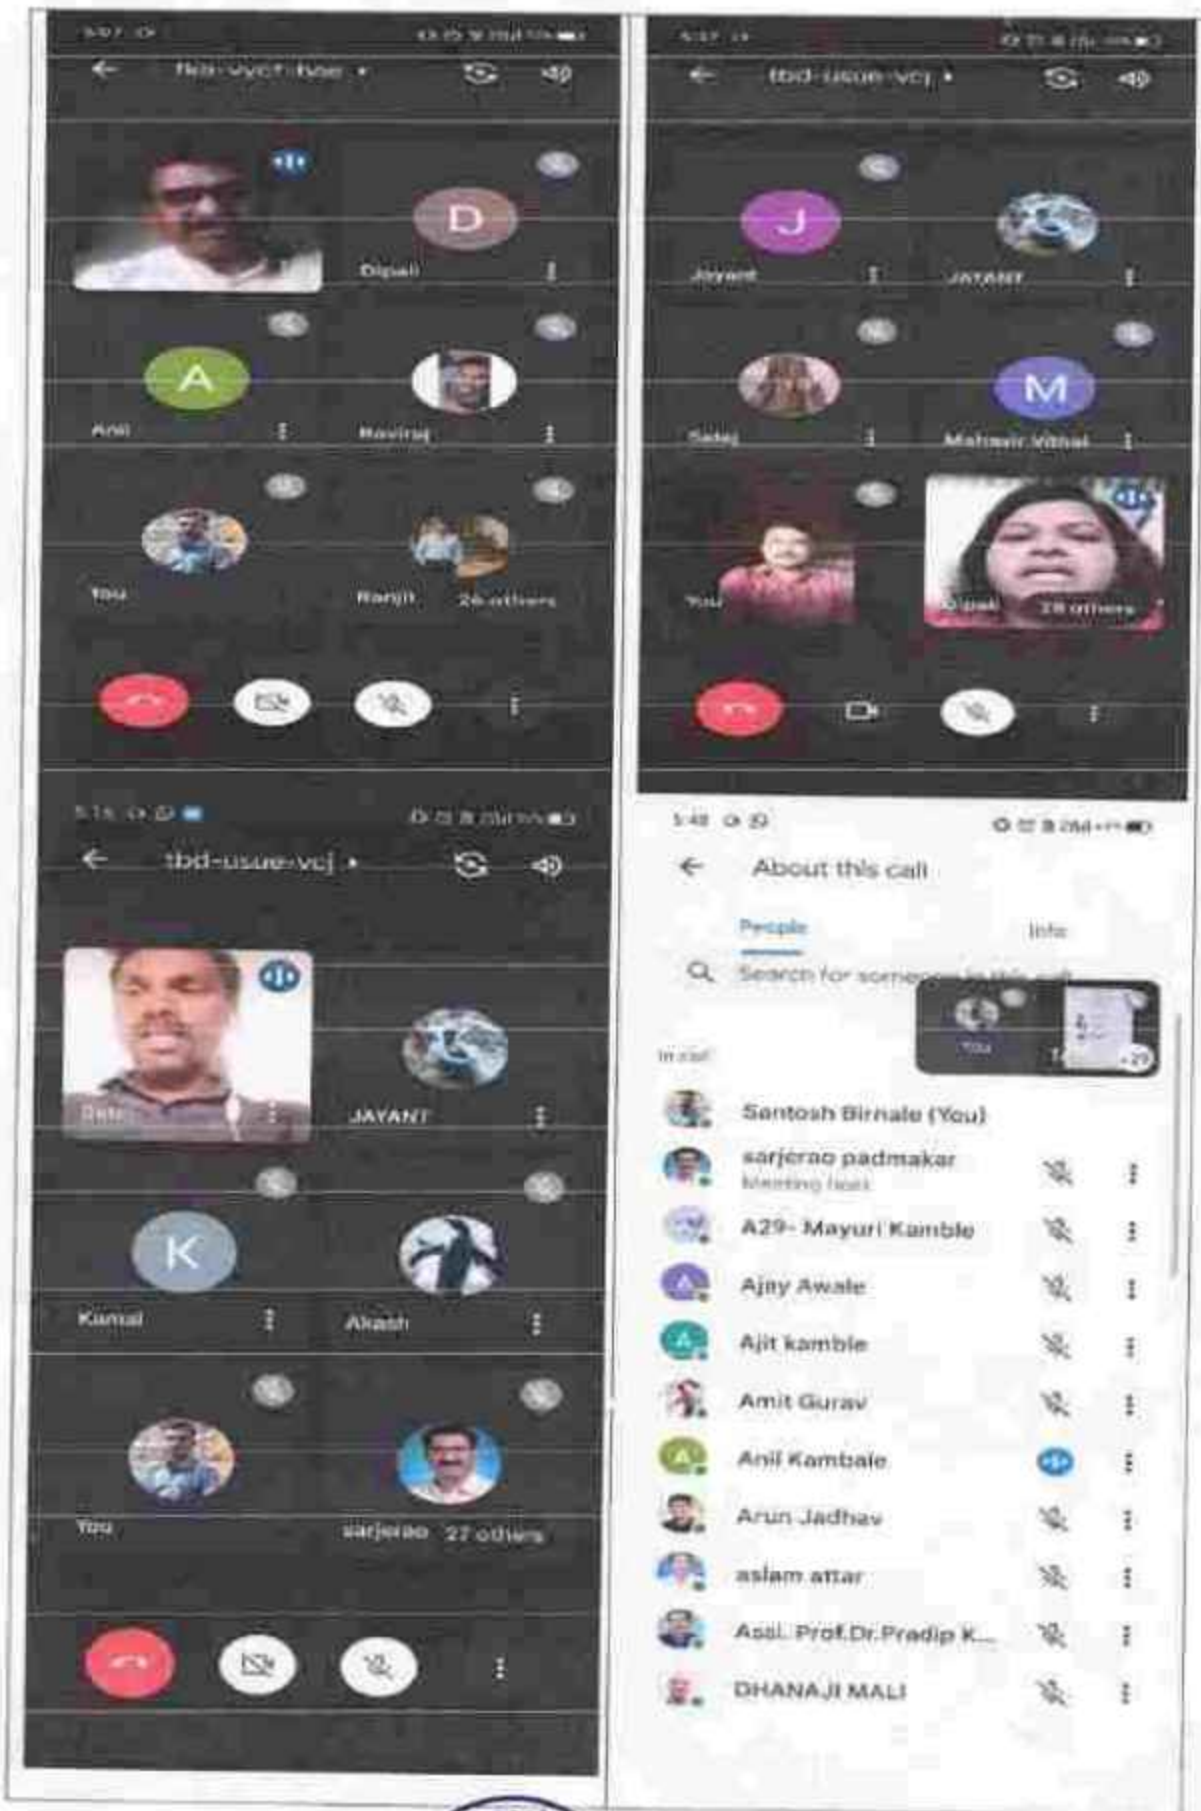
tbd-vycf-bae

D

Dipali

A

Anil

Raviraj

You

Ranjit 26 others

tbd-usue-vcj

J

Jayant

JAYANT

Saloj

M

Mahavir Vithal

You

Dipali 28 others

tbd-usue-vcj

Datir

JAYANT

K

Kamal

Akash

You

sarjerao 27 others

About this call

People

Info

Search for someone in this call

You

In call

Santosh Birnale (You)

sarjerao padmakar
Meeting host

A29- Mayuri Kamble

Ajay Awale

Ajit kamble

Amit Gurav

Anil Kambale

Arun Jadhav

aslam attar

Asst. Prof.Dr.Pradip K...

DHANAJI MALI